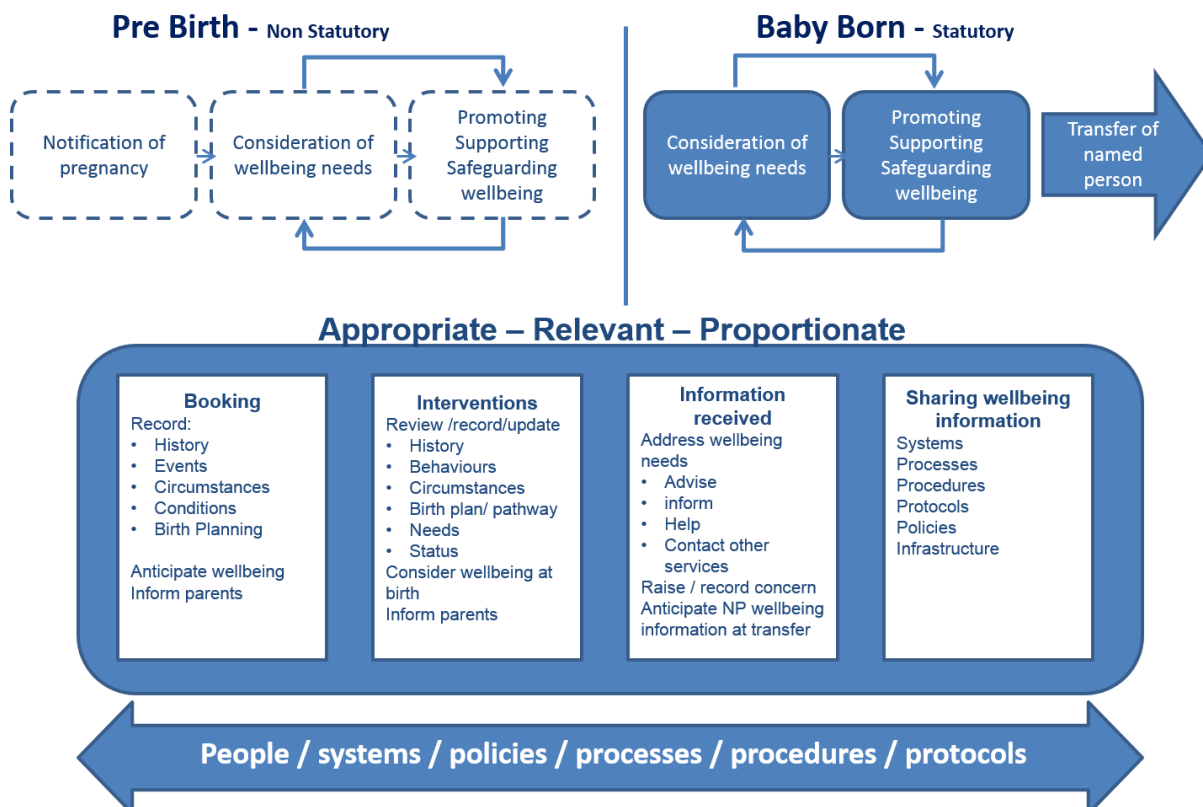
Pre Birth - Non Statutory

Notification of pregnancy

Consideration of wellbeing needs

Promoting Supporting Safeguarding wellbeing

Baby Born - Statutory

Consideration of wellbeing needs

Promoting Supporting Safeguarding wellbeing

Transfer of named person

Appropriate – Relevant – Proportionate

Booking
Record:
• History
• Events
• Circumstances
• Conditions
• Birth Planning

Anticipate wellbeing
Inform parents

Interventions
Review /record/update
• History
• Behaviours
• Circumstances
• Birth plan/ pathway
• Needs
• Status
Consider wellbeing at birth
Inform parents

Information received
Address wellbeing needs
• Advise
• inform
• Help
• Contact other services
Raise / record concern
Anticipate NP wellbeing information at transfer

Sharing wellbeing information
Systems
Processes
Procedures
Protocols
Policies
Infrastructure

People / systems / policies / processes / procedures / protocols